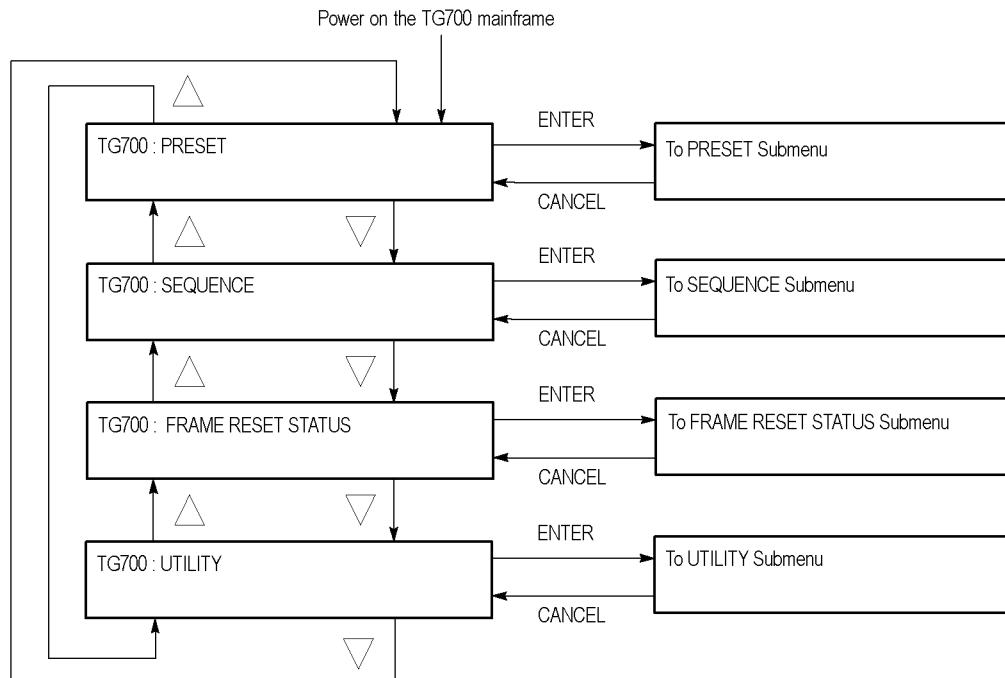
Power on the TG700 mainframe

TG700 : PRESET

ENTER

To PRESET Submenu

CANCEL

TG700 : SEQUENCE

ENTER

To SEQUENCE Submenu

CANCEL

TG700 : FRAME RESET STATUS

ENTER

To FRAME RESET STATUS Submenu

CANCEL

TG700 : UTILITY

ENTER

To UTILITY Submenu

CANCEL